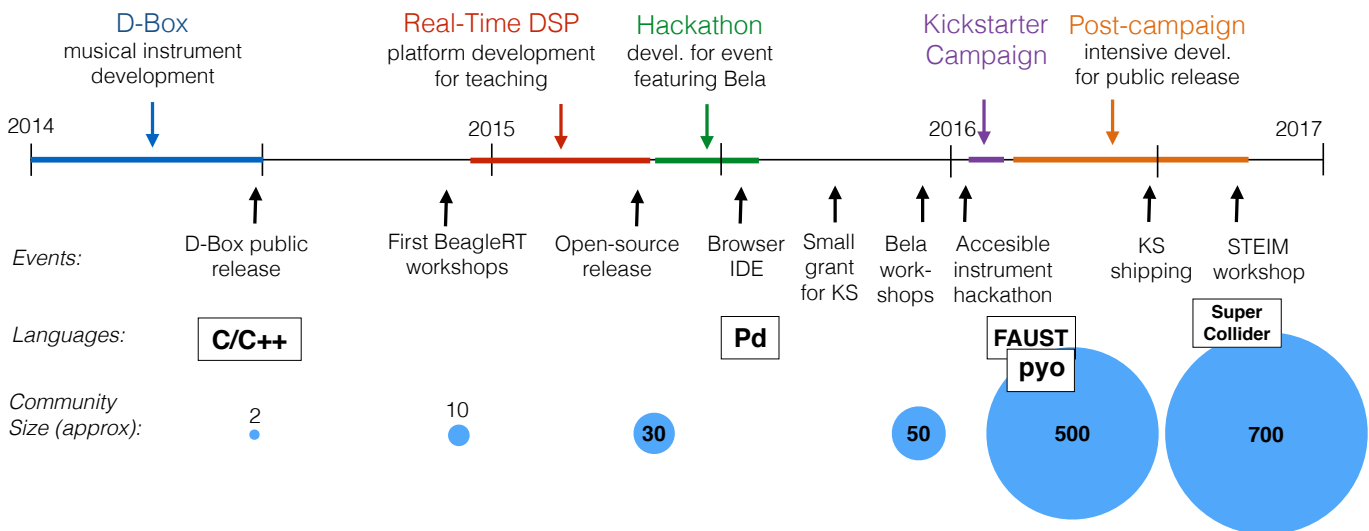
D-Box
musical instrument development

Real-Time DSP
platform development for teaching

Hackathon
devel. for event featuring Bela

Kickstarter Campaign

Post-campaign
intensive devel. for public release

2014

2015

2016

2017

Events:

D-Box public release

First BeagleRT workshops

Open-source release

Browser IDE

Small grant for KS

Bela workshops

Accesible instrument hackathon

KS shipping

STEIM workshop

Languages:

C/C++

Pd

FAUST

pyo

Super Collider

Community Size (approx):

2

10

30

50

500

700